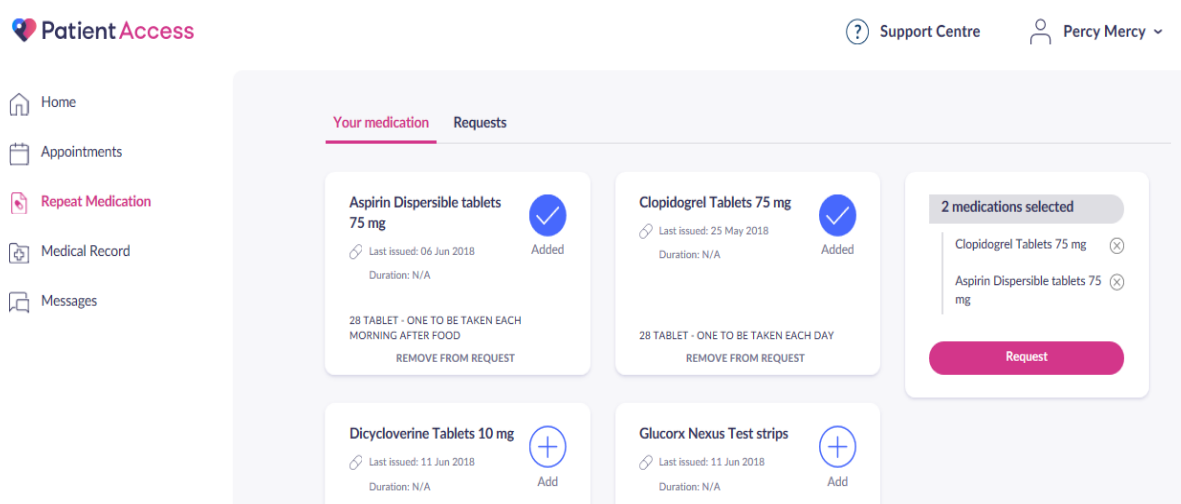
Patient Access

Support Centre

Percy Mercy

Home

Appointments

Repeat Medication

Medical Record

Messages

Your medication

Requests

Aspirin Dispersible tablets 75 mg

Last issued: 06 Jun 2018

Duration: N/A

Added

28 TABLET - ONE TO BE TAKEN EACH MORNING AFTER FOOD

REMOVE FROM REQUEST

Clopidogrel Tablets 75 mg

Last issued: 25 May 2018

Duration: N/A

Added

28 TABLET - ONE TO BE TAKEN EACH DAY

REMOVE FROM REQUEST

2 medications selected

Clopidogrel Tablets 75 mg

Aspirin Dispersible tablets 75 mg

Request

Dicycloverine Tablets 10 mg

Last issued: 11 Jun 2018

Duration: N/A

Add

Glucorx Nexus Test strips

Last issued: 11 Jun 2018

Duration: N/A

Add